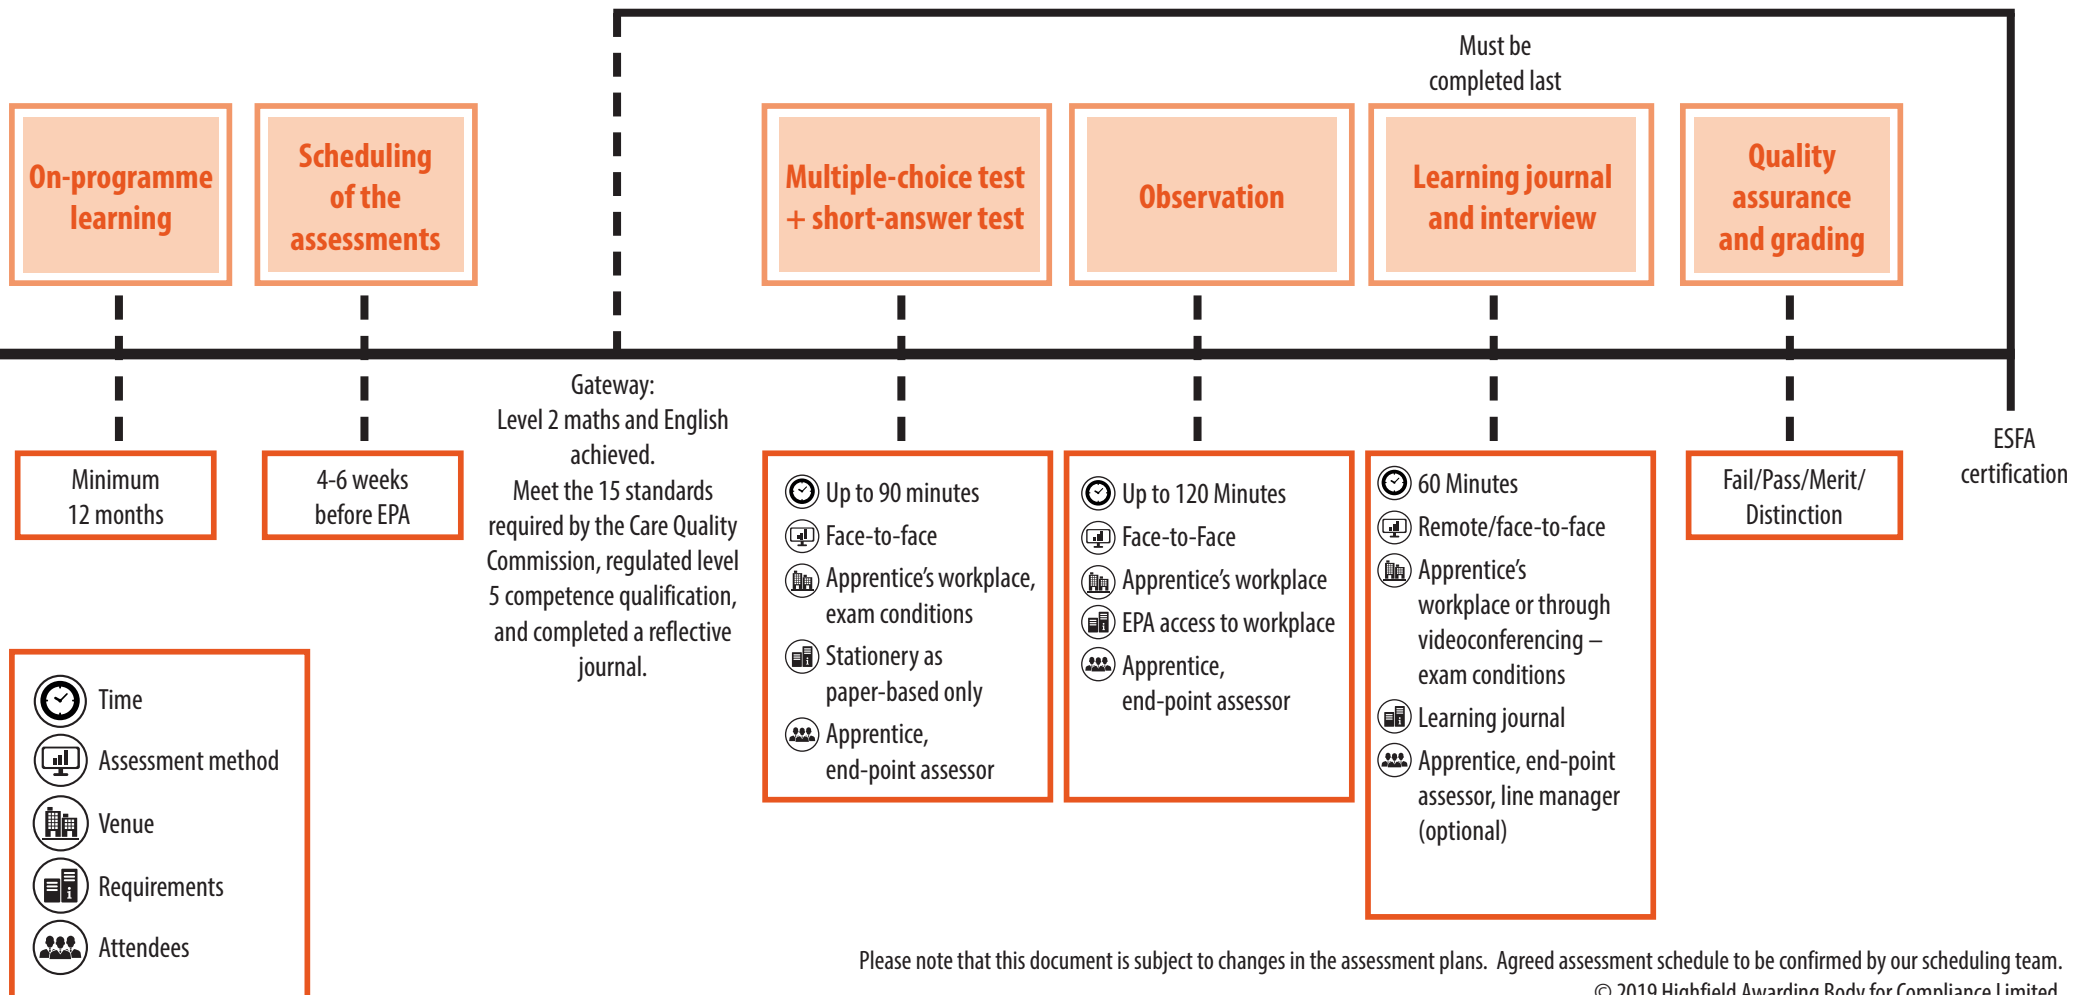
Must be completed last

On-programme learning

Scheduling of the assessments

Multiple-choice test + short-answer test

Observation

Learning journal and interview

Quality assurance and grading

Minimum 12 months

4-6 weeks before EPA

Gateway:
Level 2 maths and English achieved.
Meet the 15 standards required by the Care Quality Commission, regulated level 5 competence qualification, and completed a reflective journal.

Up to 90 minutes
Face-to-face
Apprentice's workplace, exam conditions
Stationery as paper-based only
Apprentice, end-point assessor

Up to 120 Minutes
Face-to-Face
Apprentice's workplace
EPA access to workplace
Apprentice, end-point assessor

60 Minutes
Remote/face-to-face
Apprentice's workplace or through videoconferencing – exam conditions
Learning journal
Apprentice, end-point assessor, line manager (optional)

Fail/Pass/Merit/ Distinction

ESFA certification

Time
Assessment method
Venue
Requirements
Attendees

Please note that this document is subject to changes in the assessment plans. Agreed assessment schedule to be confirmed by our scheduling team.
© 2019 Highfield Awarding Body for Compliance Limited